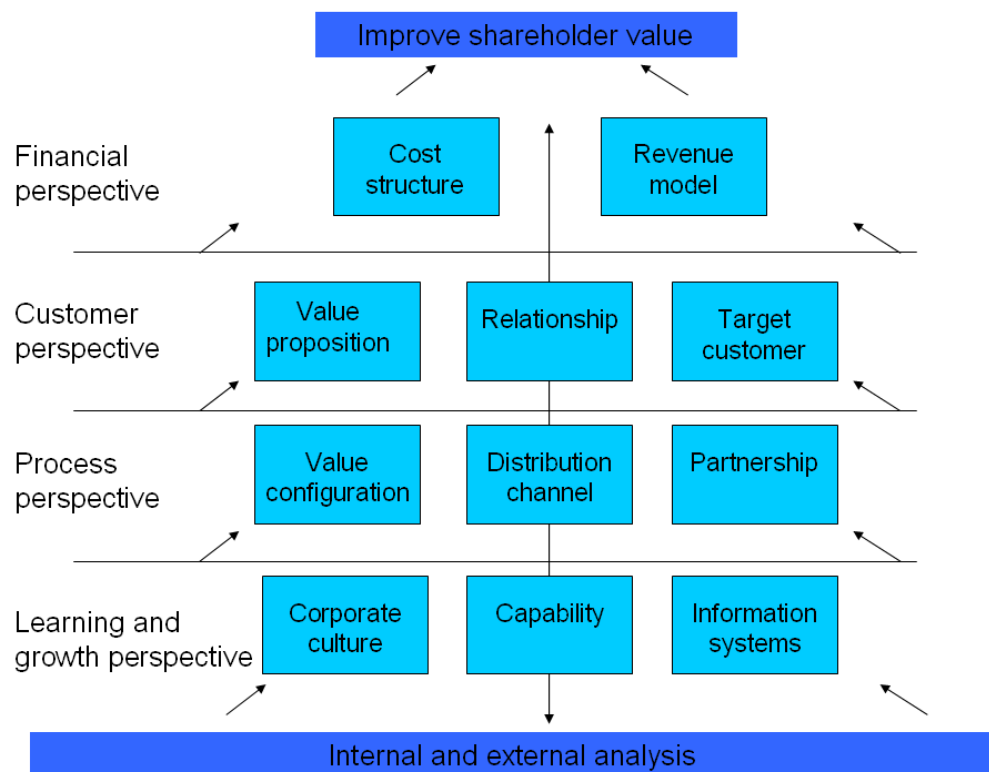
Improve shareholder value

Financial perspective

Cost structure

Revenue model

Customer perspective

Value proposition

Relationship

Target customer

Process perspective

Value configuration

Distribution channel

Partnership

Learning and growth perspective

Corporate culture

Capability

Information systems

Internal and external analysis